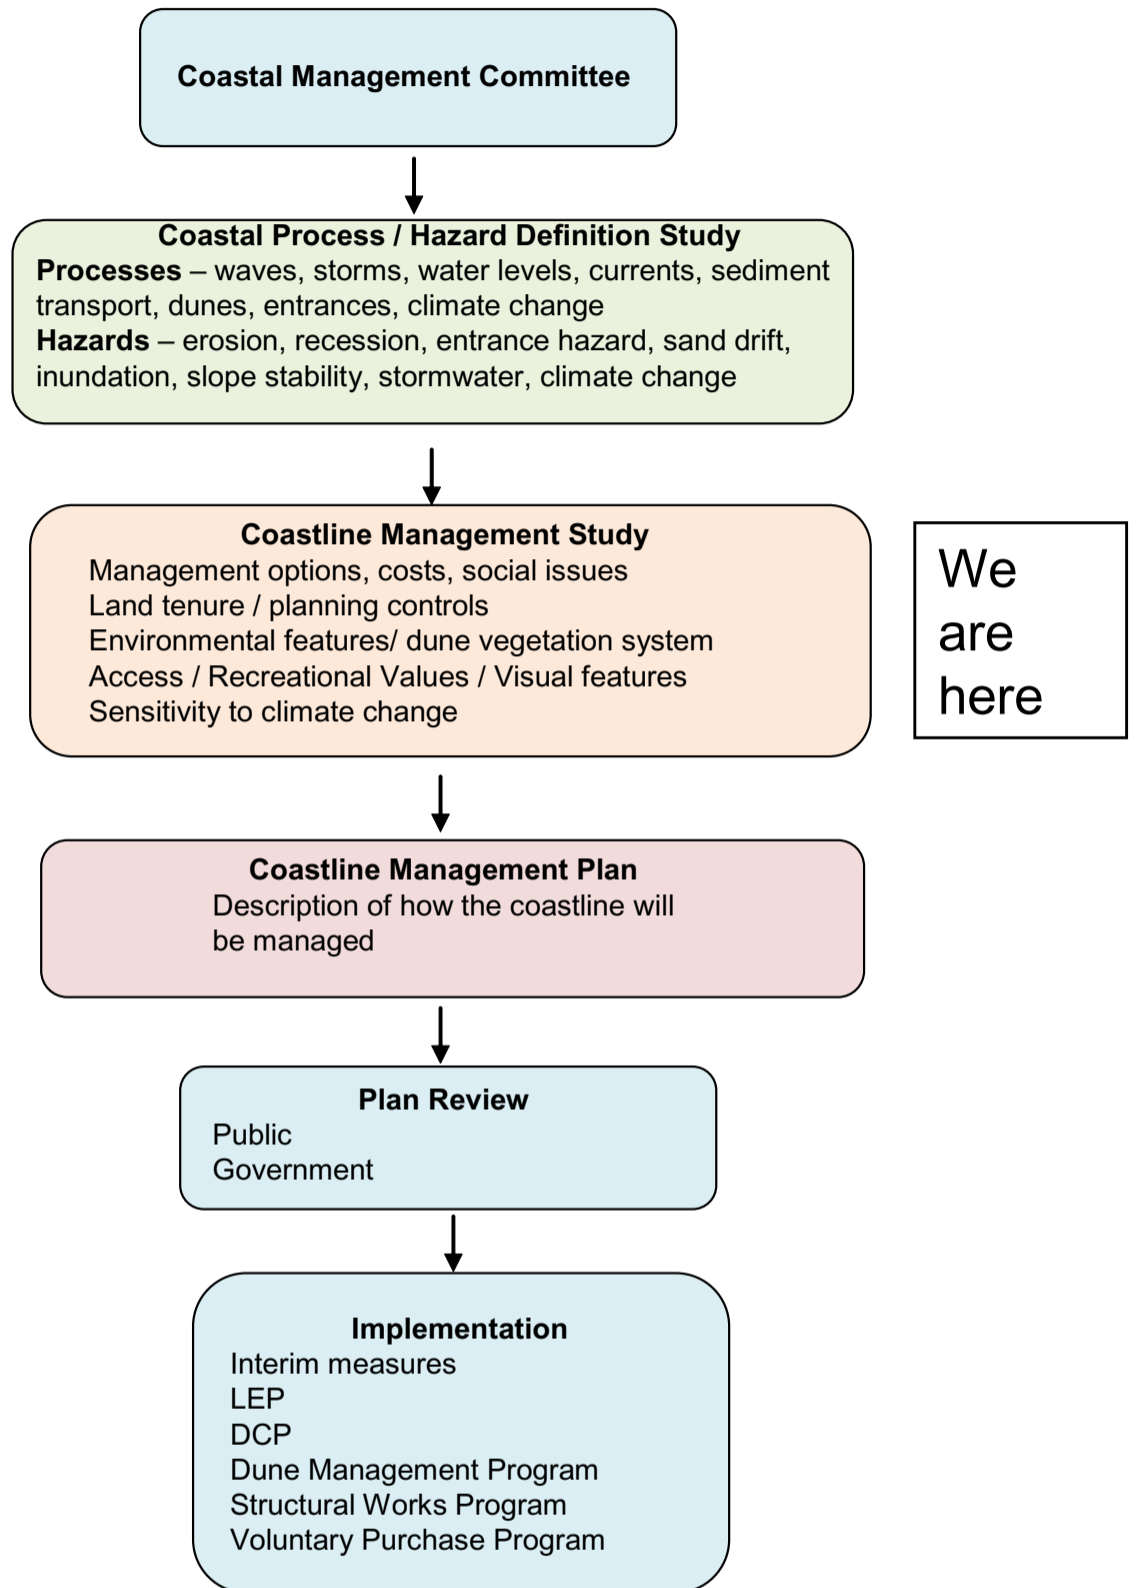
Coastal Management Committee

Coastal Process / Hazard Definition Study
Processes – waves, storms, water levels, currents, sediment transport, dunes, entrances, climate change
Hazards – erosion, recession, entrance hazard, sand drift, inundation, slope stability, stormwater, climate change

Coastline Management Study
Management options, costs, social issues
Land tenure / planning controls
Environmental features/ dune vegetation system
Access / Recreational Values / Visual features
Sensitivity to climate change

We are here

Coastline Management Plan
Description of how the coastline will be managed

Plan Review
Public
Government

Implementation
Interim measures
LEP
DCP
Dune Management Program
Structural Works Program
Voluntary Purchase Program